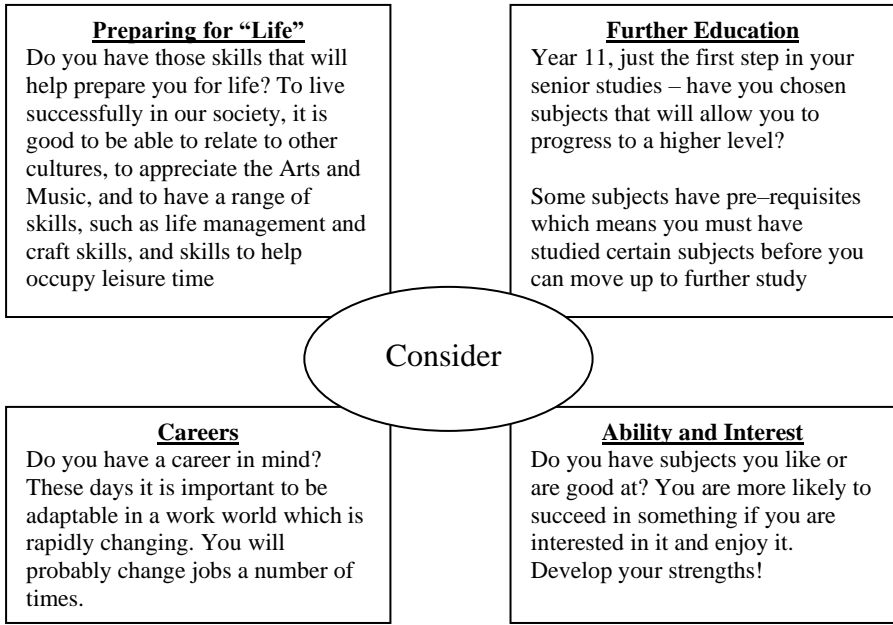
Preparing for "Life"
Do you have those skills that will help prepare you for life? To live successfully in our society, it is good to be able to relate to other cultures, to appreciate the Arts and Music, and to have a range of skills, such as life management and craft skills, and skills to help occupy leisure time

Further Education
Year 11, just the first step in your senior studies – have you chosen subjects that will allow you to progress to a higher level?

Some subjects have pre–requisites which means you must have studied certain subjects before you can move up to further study

Consider

Careers
Do you have a career in mind? These days it is important to be adaptable in a work world which is rapidly changing. You will probably change jobs a number of times.

Ability and Interest
Do you have subjects you like or are good at? You are more likely to succeed in something if you are interested in it and enjoy it. Develop your strengths!